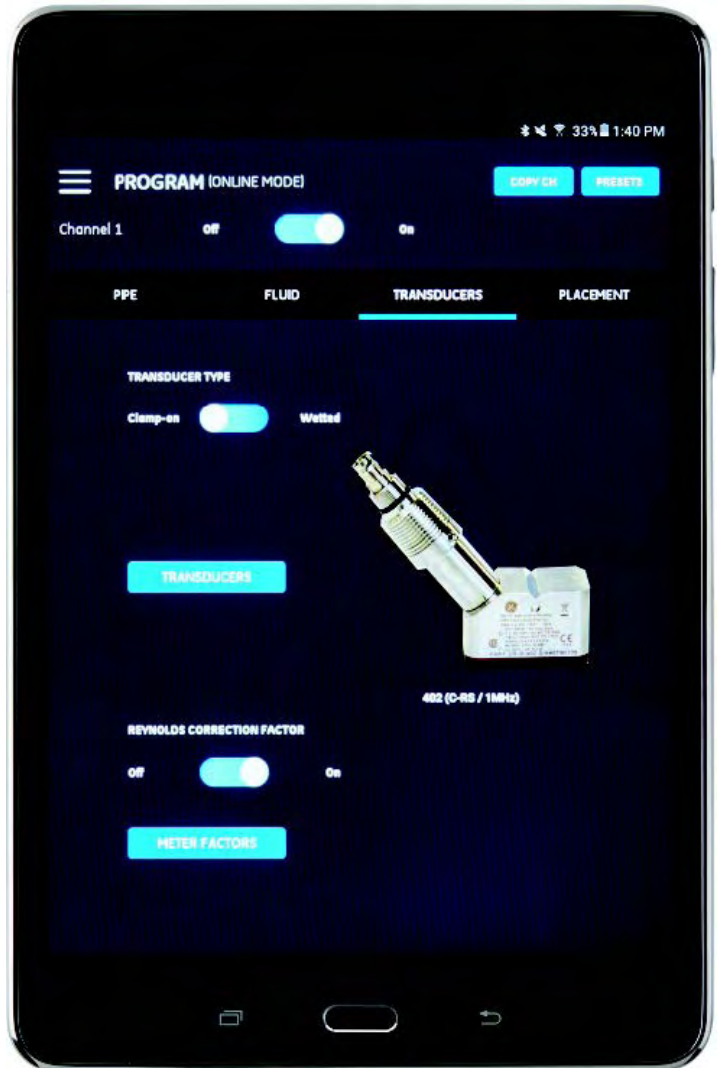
33% 1:40 PM

PROGRAM (ONLINE MODE)

COPY CH

PRESETS

Channel 1 Off On

PIPE

FLUID

TRANSDUCERS

PLACEMENT

TRANSDUCER TYPE

Clamp-on Wetted

TRANSDUCERS

402 (C-RS / 1MHz)

REYNOLDS CORRECTION FACTOR

Off On

METER FACTORS